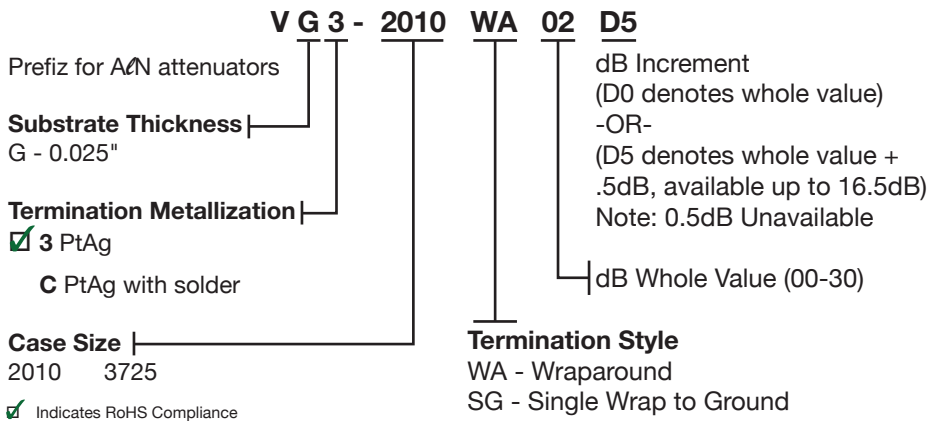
V G 3 - 2010 WA 02 D5

Prefiz for AℓN attenuators

Substrate Thickness
G - 0.025"

Termination Metallization
☑ 3 PtAg
C PtAg with solder

Case Size
2010 3725

☑ Indicates RoHS Compliance

dB Increment
(D0 denotes whole value)
-OR-
(D5 denotes whole value + .5dB, available up to 16.5dB)
Note: 0.5dB Unavailable

dB Whole Value (00-30)

Termination Style
WA - Wraparound
SG - Single Wrap to Ground